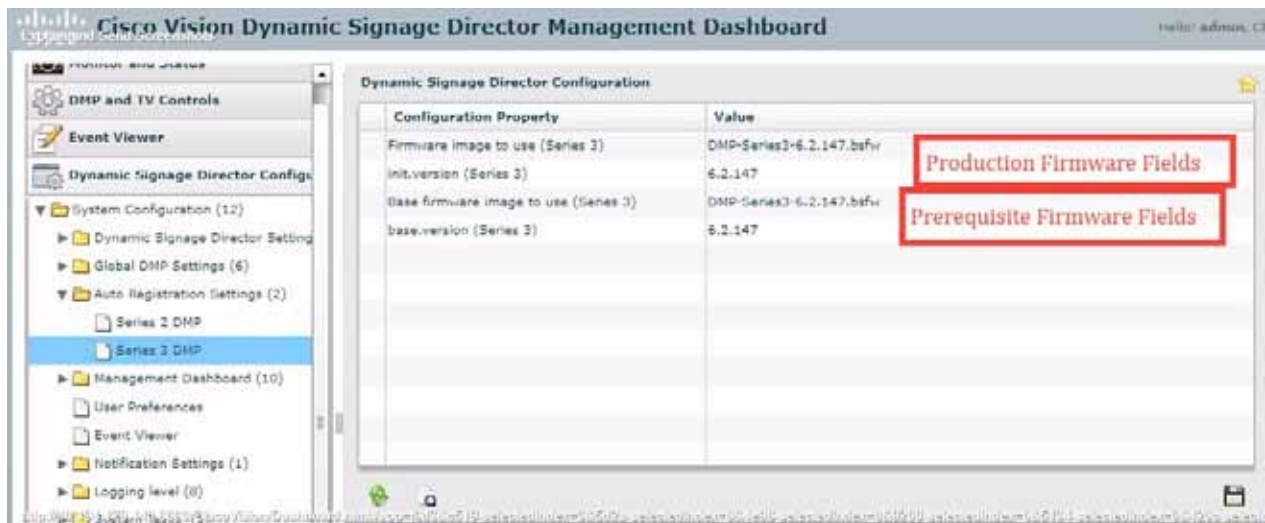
Cisco Vision Dynamic Signage Director Management Dashboard

Hello: admin, C

Monitor and Status

DMP and TV Controls

Event Viewer

Dynamic Signage Director Configu

System Configuration (12)

Dynamic Signage Director Setting

Global DMP Settings (6)

Auto Registration Settings (2)

Series 2 DMP

Series 3 DMP

Management Dashboard (10)

User Preferences

Event Viewer

Notification Settings (1)

Logging level (8)

Dynamic Signage Director Configuration

| Configuration Property | Value |
|---|---|
| Firmware image to use (Series 3) | DMP-Series3-6.2.147.bsfw |
| init.version (Series 3) | 6.2.147 |
| Base firmware image to use (Series 3) | DMP-Series3-6.2.147.bsfw |
| base.version (Series 3) | 6.2.147 |

Production Firmware Fields

Prerequisite Firmware Fields

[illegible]